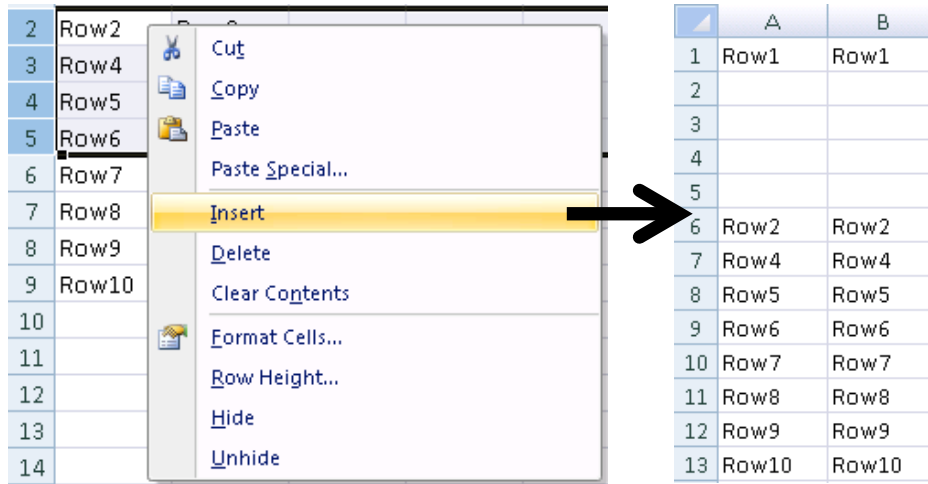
| 2 | Row2 | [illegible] |
|---|---|---|
| 3 | Row4 | |
| 4 | Row5 | |
| 5 | Row6 | |
| 6 | Row7 | |
| 7 | Row8 | |
| 8 | Row9 | |
| 9 | Row10 | |
| 10 | | |
| 11 | | |
| 12 | | |
| 13 | | |
| 14 | | |

Cut
Copy
Paste
Paste Special...
Insert
Delete
Clear Contents
Format Cells...
Row Height...
Hide
Unhide

| | A | B |
|---|---|---|
| 1 | Row1 | Row1 |
| 2 | | |
| 3 | | |
| 4 | | |
| 5 | | |
| 6 | Row2 | Row2 |
| 7 | Row4 | Row4 |
| 8 | Row5 | Row5 |
| 9 | Row6 | Row6 |
| 10 | Row7 | Row7 |
| 11 | Row8 | Row8 |
| 12 | Row9 | Row9 |
| 13 | Row10 | Row10 |